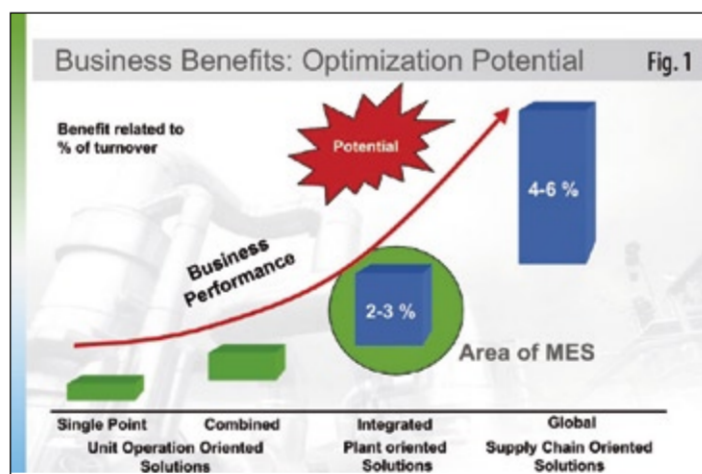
Business Benefits: Optimization Potential

Fig. 1

Benefit related to % of turnover

Potential

4-6 %

Business Performance

2-3 %

Area of MES

Single Point

Combined

Unit Operation Oriented Solutions

Integrated

Plant oriented Solutions

Global

Supply Chain Oriented Solutions